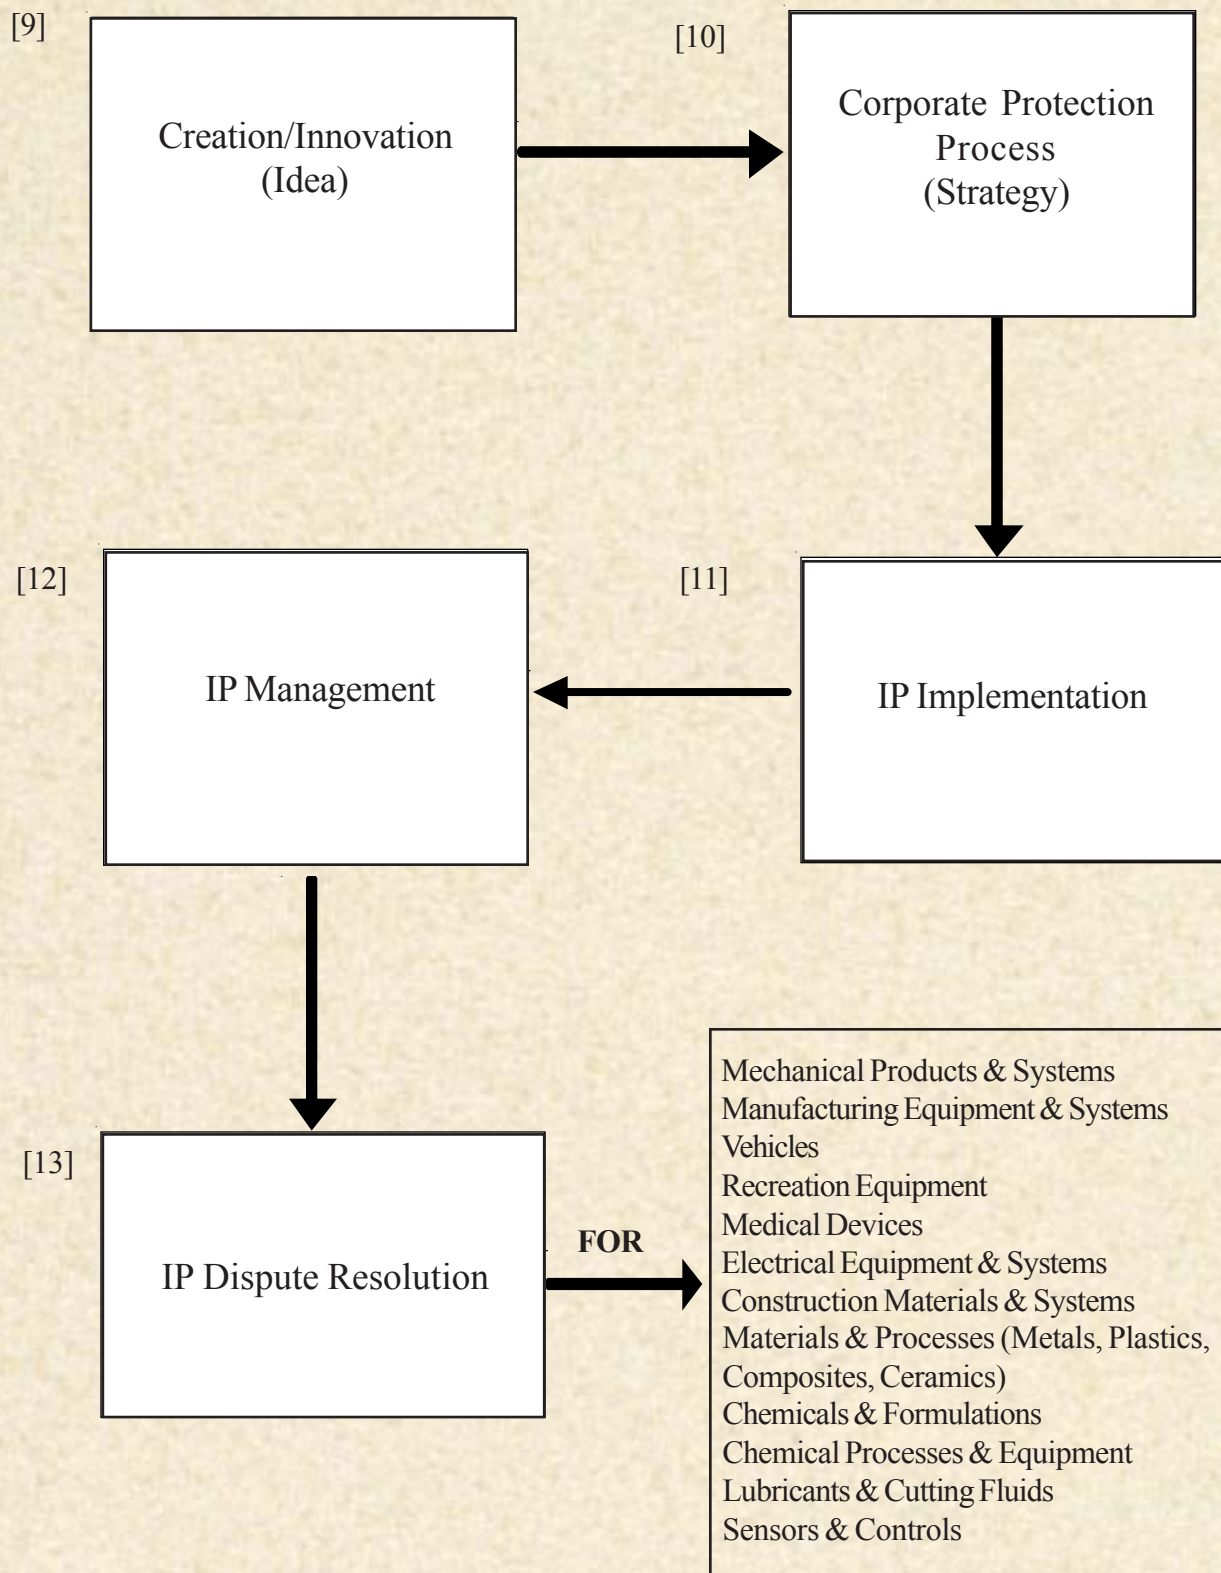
[9]

Creation/Innovation
(Idea)

[10]

Corporate Protection Process
(Strategy)

[12]

IP Management

[11]

IP Implementation

[13]

IP Dispute Resolution

FOR

Mechanical Products & Systems
Manufacturing Equipment & Systems
Vehicles
Recreation Equipment
Medical Devices
Electrical Equipment & Systems
Construction Materials & Systems
Materials & Processes (Metals, Plastics, Composites, Ceramics)
Chemicals & Formulations
Chemical Processes & Equipment
Lubricants & Cutting Fluids
Sensors & Controls